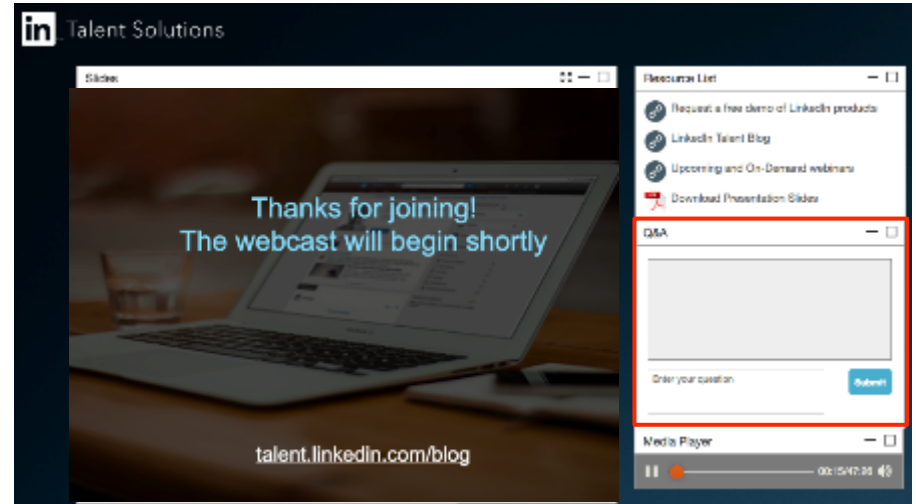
in Talent Solutions

Slides

Thanks for joining!
The webcast will begin shortly

talent.linkedin.com/blog

Resource List

Request a free demo of LinkedIn products

LinkedIn Talent Blog

Upcoming and On-Demand webinars

Download Presentation Slides

Q&A

Enter your question

Submit

Media Player

00:15/47:36